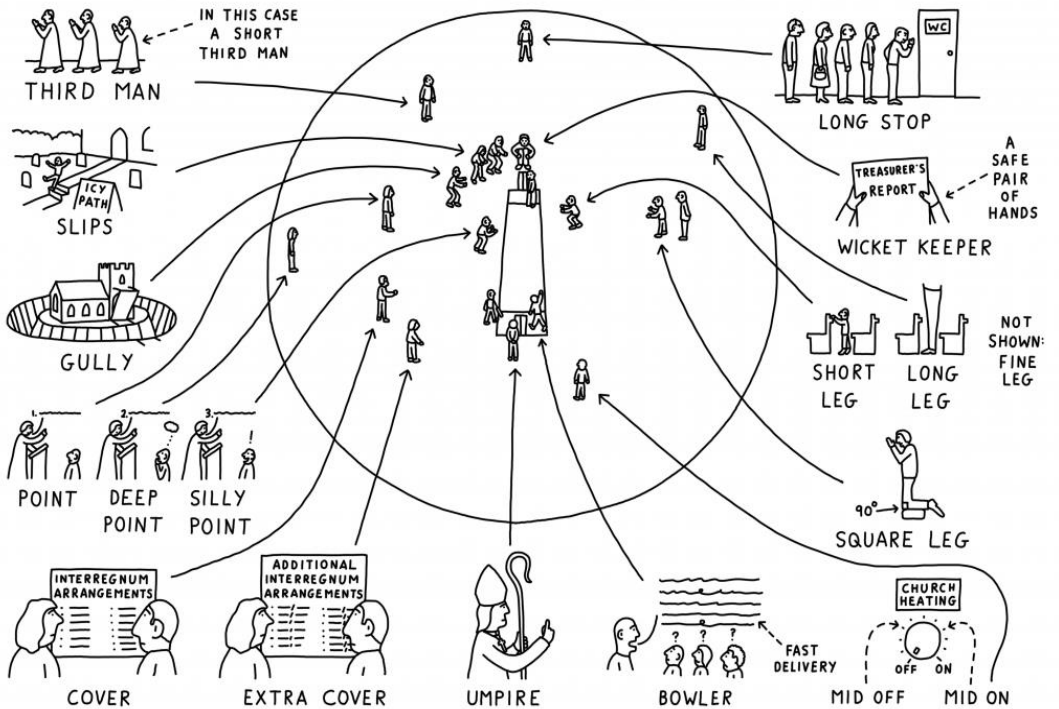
IN THIS CASE A SHORT THIRD MAN

THIRD MAN

WC

LONG STOP

ICY PATH

SLIPS

TREASURER'S REPORT

A SAFE PAIR OF HANDS

WICKET KEEPER

GULLY

NOT SHOWN: FINE LEG

SHORT LEG

LONG LEG

1.

2.

3.

!

POINT

DEEP POINT

SILLY POINT

90°

SQUARE LEG

INTERREGNUM ARRANGEMENTS

ADDITIONAL INTERREGNUM ARRANGEMENTS

? ? ?

FAST DELIVERY

CHURCH HEATING

OFF ON

COVER

EXTRA COVER

UMPIRE

BOWLER

MID OFF

MID ON